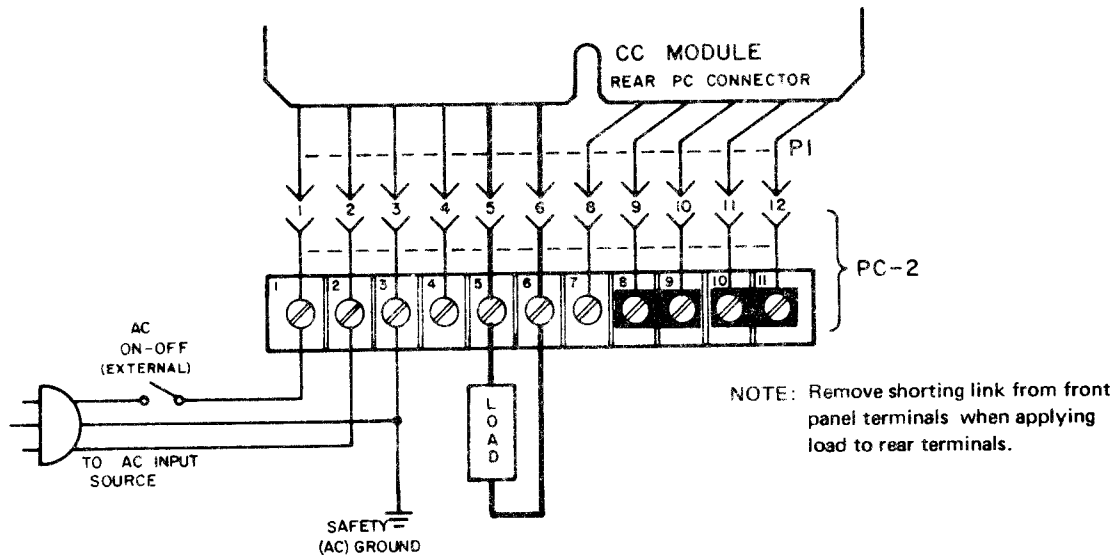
CC MODULE
REAR PC CONNECTOR

P1

1 2 3 4 5 6 8 9 10 11 12

PC-2

1 2 3 4 5 6 7 8 9 10 11

AC
ON-OFF
(EXTERNAL)

TO AC INPUT
SOURCE

LOAD

SAFETY
(AC) GROUND

NOTE: Remove shorting link from front panel terminals when applying load to rear terminals.